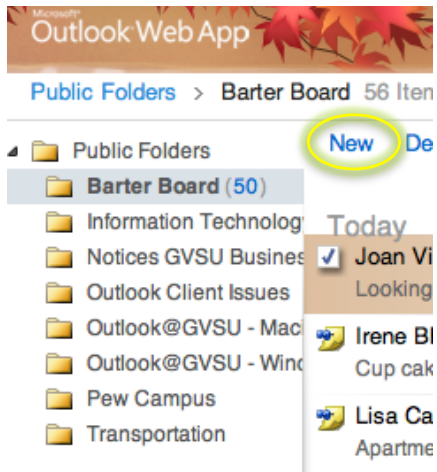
Microsoft® Outlook Web App

Public Folders > Barter Board 56 Iten

Public Folders
Barter Board (50)
Information Technolog
Notices GVSU Busines
Outlook Client Issues
Outlook@GVSU - Mac
Outlook@GVSU - Winc
Pew Campus
Transportation

New De

Today
Joan Vi
Looking
Irene Bl
Cup cak
Lisa Ca
Apartme